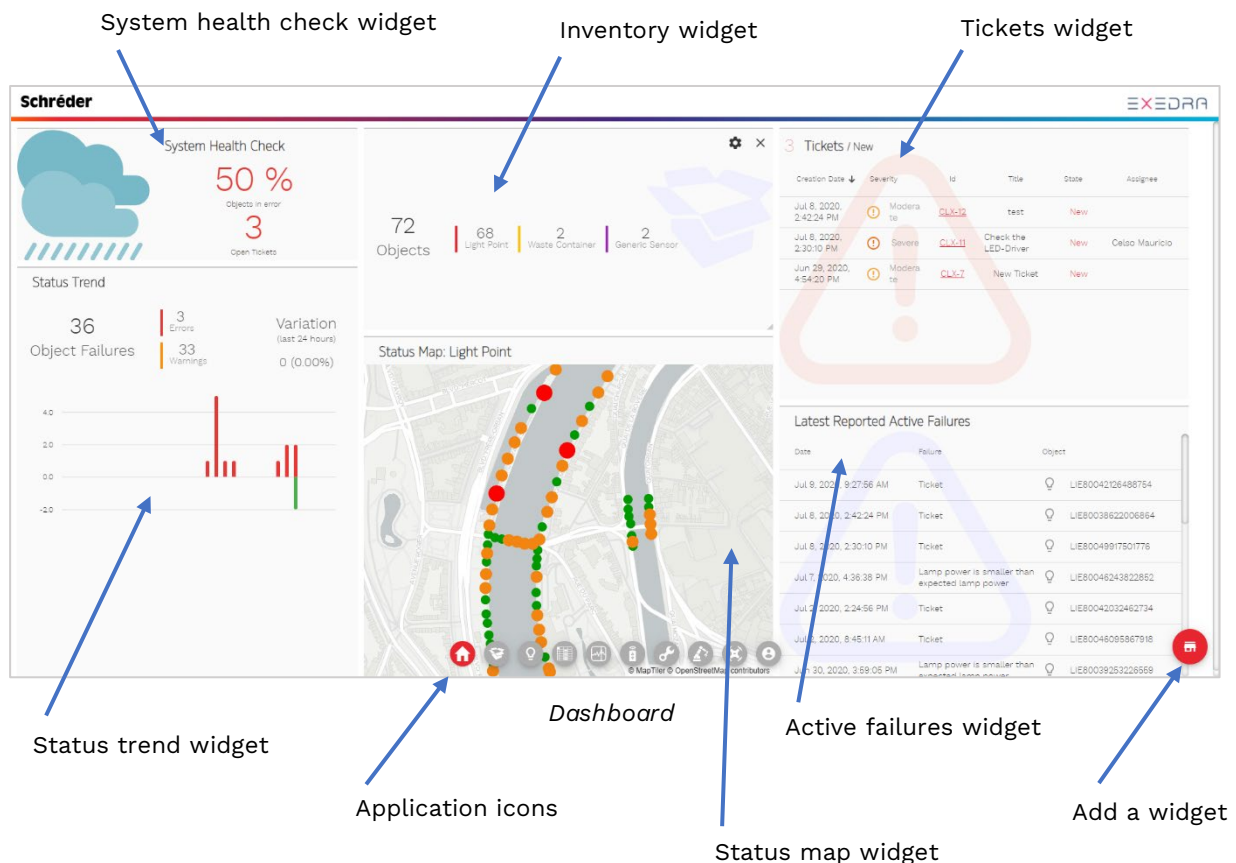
System health check widget

Inventory widget

Tickets widget

Schréder

EXEDRA

System Health Check

50 %

Objects in error

3

Open Tickets

Status Trend

36

Object Failures

3

Errors

33

Warnings

Variation

(last 24 hours)

0 (0.00%)

4.0

2.0

0.0

-2.0

72

Objects

68

Light Point

2

Waste Container

2

Generic Sensor

Status Map: Light Point

© MapTiler © OpenStreetMap contributors

3 Tickets / New

| Creation Date | Severity | Id | Title | State | Assignee |
|---|---|---|---|---|---|
| Jul 8, 2020, 2:42:24 PM | Moderate | CLX-12 | test | New | |
| Jul 8, 2020, 2:30:10 PM | Severe | CLX-11 | Check the LED-Driver | New | Celso Mauricio |
| Jun 29, 2020, 4:54:20 PM | Moderate | CLX-7 | New Ticket | New | |

Latest Reported Active Failures

| Date | Failure | Object |
|---|---|---|
| Jul 9, 2020, 9:27:56 AM | Ticket | LIE80042126488754 |
| Jul 8, 2020, 2:42:24 PM | Ticket | LIE80038622006864 |
| Jul 8, 2020, 2:30:10 PM | Ticket | LIE80049917501776 |
| Jul 7, 2020, 4:36:38 PM | Lamp power is smaller than expected lamp power | LIE80046243822852 |
| Jul 2, 2020, 2:24:56 PM | Ticket | LIE80042032462734 |
| Jul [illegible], 2020, 8:45:11 AM | Ticket | LIE80046095867918 |
| Jun 30, 2020, 3:59:05 PM | Lamp power is smaller than expected lamp power | LIE80039253226559 |

Dashboard

Status trend widget

Active failures widget

Application icons

Add a widget

Status map widget